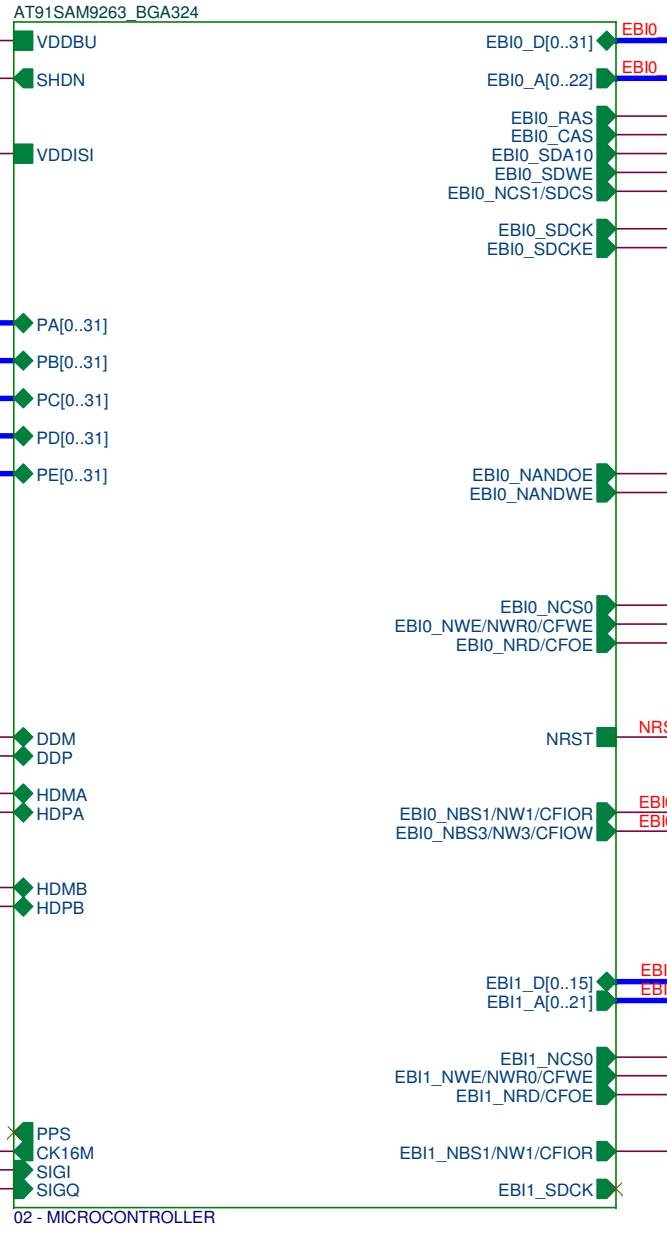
AT91SAM9263_BGA324

VDDBU
SHDN
VDDISI
PA[0..31]
PB[0..31]
PC[0..31]
PD[0..31]
PE[0..31]
DDM
DDP
HDMA
HDPA
HDMB
HDPB
PPS
CK16M
SIGI
SIGQ

EBI0_D[0..31]
EBI0
EBI0_A[0..22]
EBI0
EBI0_RAS
EBI0_CAS
EBI0_SDA10
EBI0_SDWE
EBI0_NCS1/SDCS
EBI0_SDCK
EBI0_SDCKE
EBI0_NANDOE
EBI0_NANDWE
EBI0_NCS0
EBI0_NWE/NWR0/CFWE
EBI0_NRD/CFOE
NRST
NRS
EBI0_NBS1/NW1/CFIOR
EBI0
EBI0_NBS3/NW3/CFIOW
EBI
EBI1_D[0..15]
EBI
EBI1_A[0..21]
EBI
EBI1_NCS0
EBI1_NWE/NWR0/CFWE
EBI1_NRD/CFOE
EBI1_NBS1/NW1/CFIOR
EBI1_SDCK

02 - MICROCONTROLLER